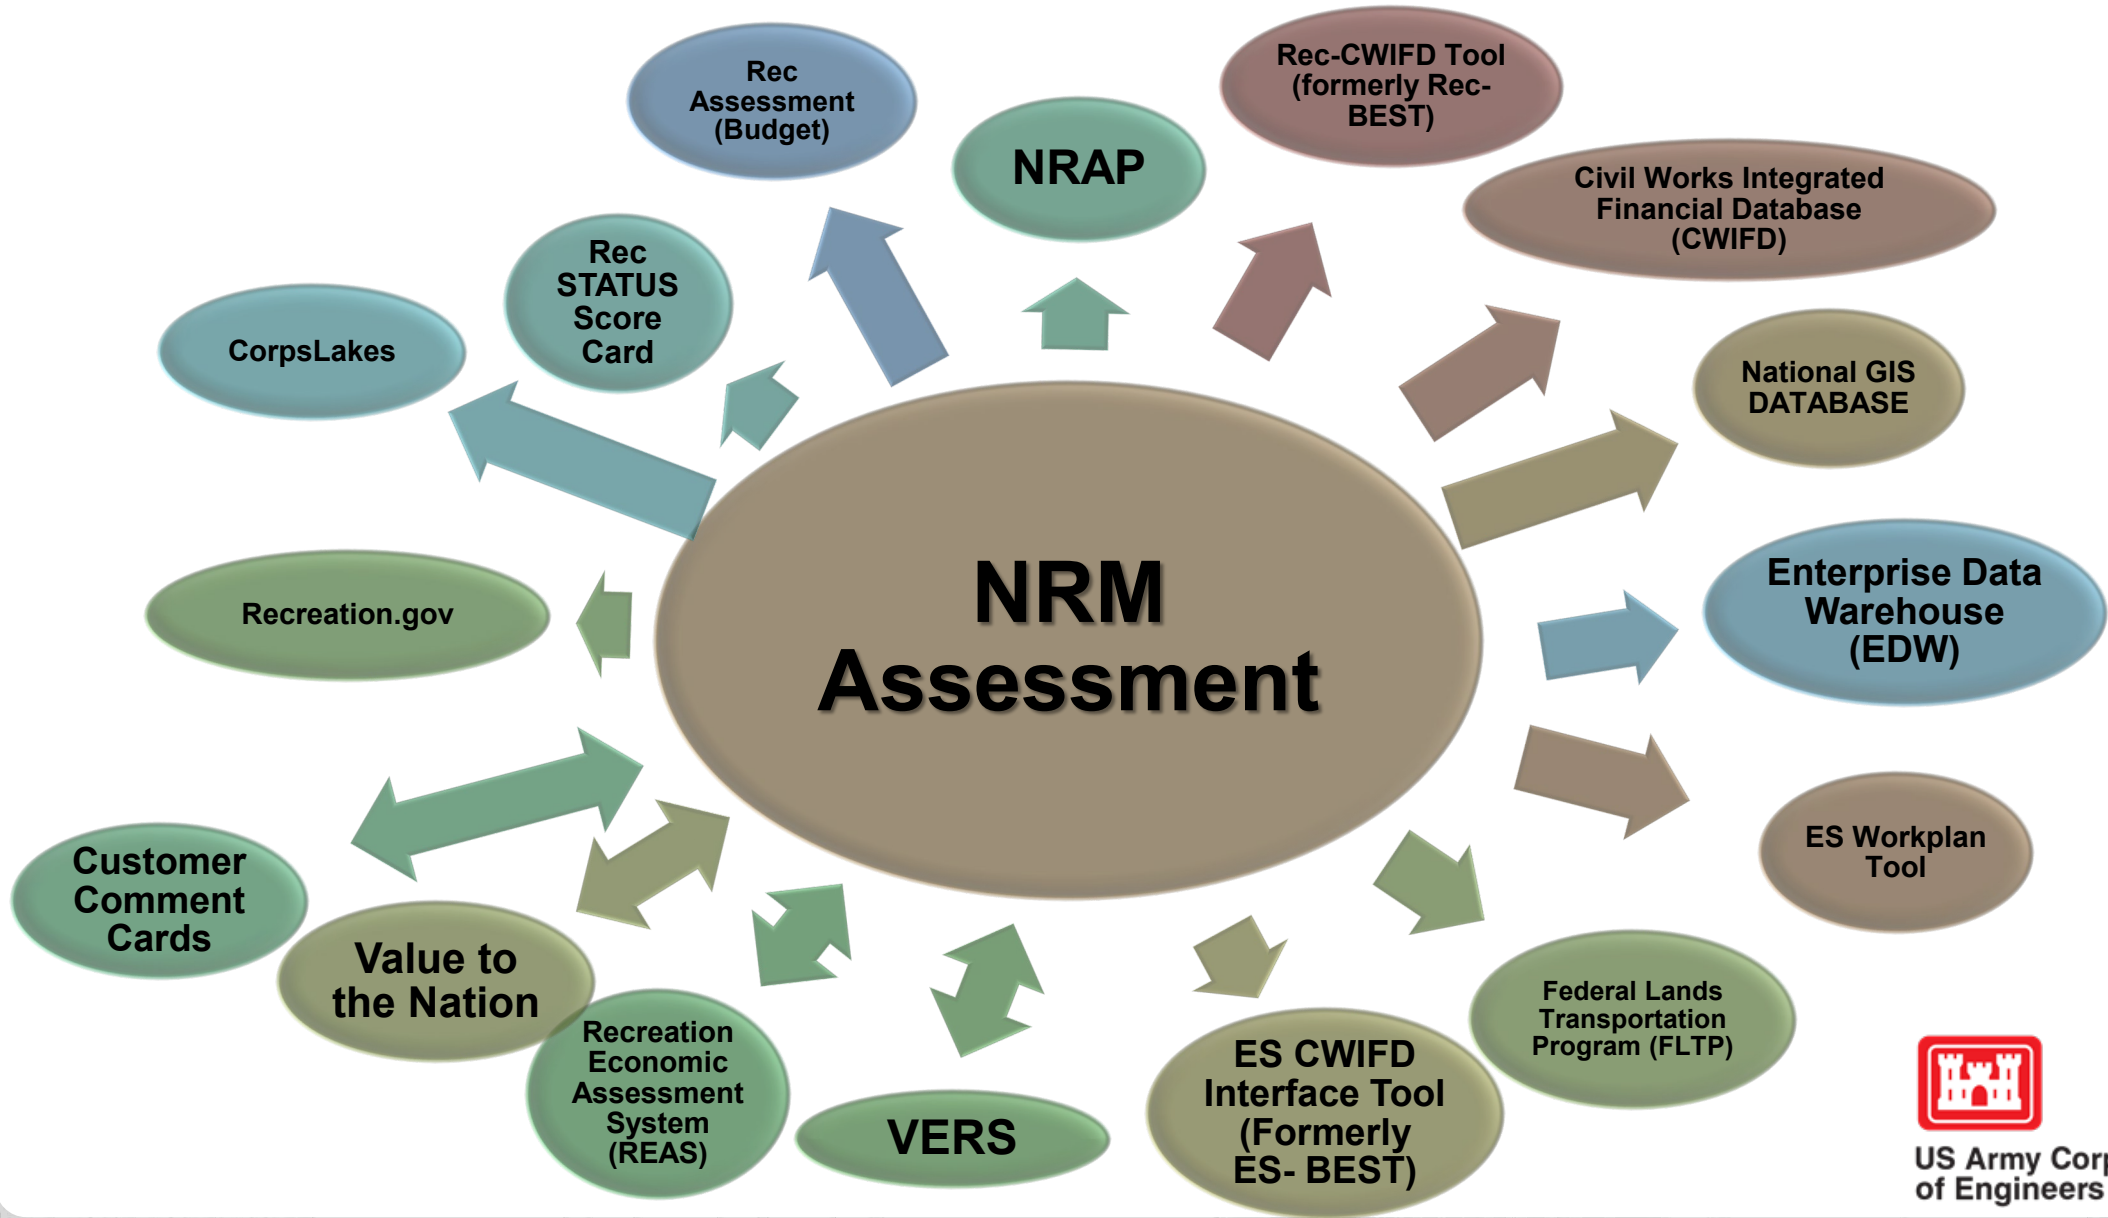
Rec Assessment (Budget)

NRAP

Rec-CWIFD Tool (formerly Rec-BEST)

Civil Works Integrated Financial Database (CWIFD)

Rec STATUS Score Card

CorpsLakes

National GIS DATABASE

NRM Assessment

Recreation.gov

Enterprise Data Warehouse (EDW)

ES Workplan Tool

Customer Comment Cards

Value to the Nation

Recreation Economic Assessment System (REAS)

VERS

ES CWIFD Interface Tool (Formerly ES- BEST)

Federal Lands Transportation Program (FLTP)

US Army Corp of Engineers